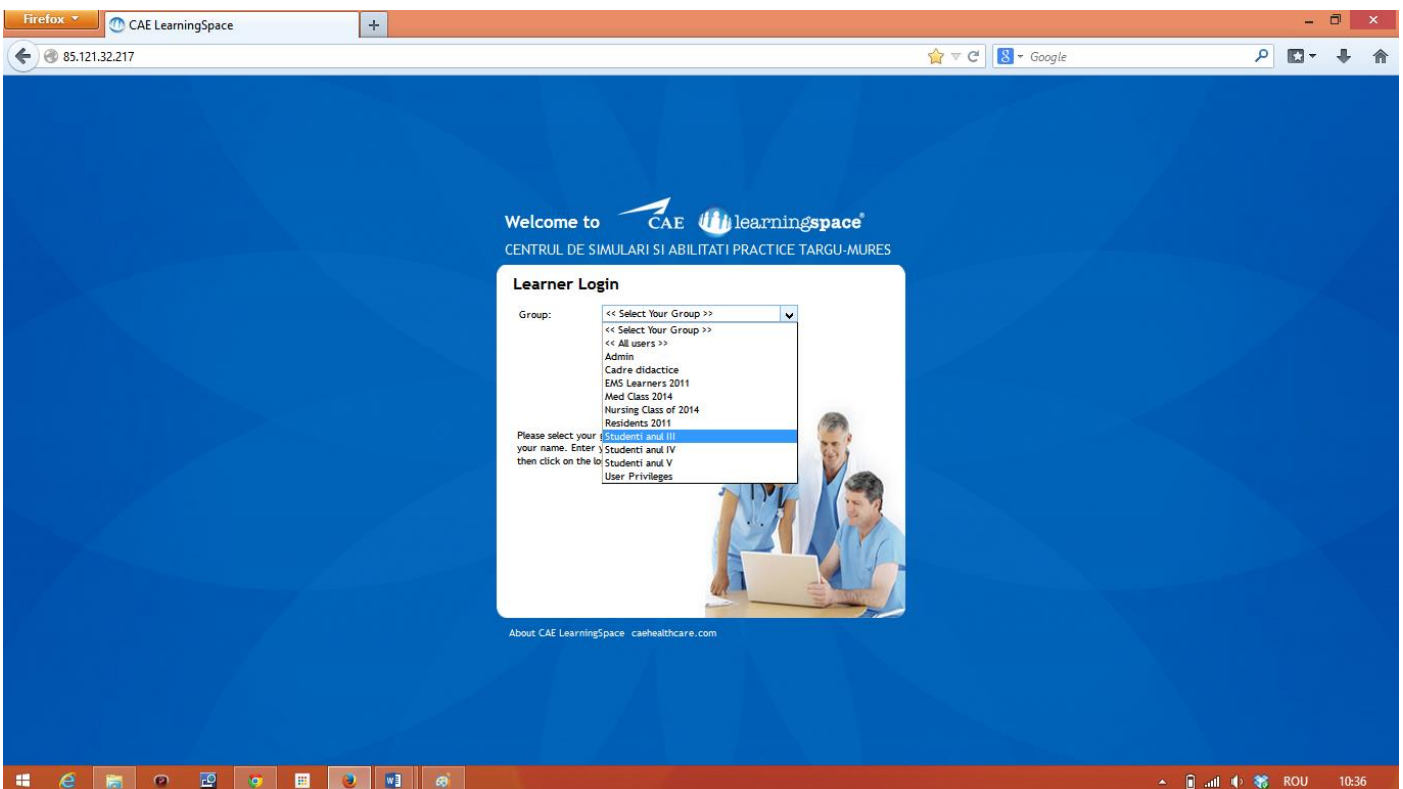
Firefox
CAE LearningSpace
+
85.121.32.217
Google

Welcome to CAE learningspace®
CENTRUL DE SIMULARI SI ABILITATI PRACTICE TARGU-MURES

Learner Login

Group: << Select Your Group >>
<< Select Your Group >>
<< All users >>
Admin
Cadre didactice
EMS Learners 2011
Med Class 2014
Nursing Class of 2014
Residents 2011
Studenti anul III
Studenti anul IV
Studenti anul V
User Privileges

Please select your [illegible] your name. Enter y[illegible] then click on the lo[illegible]

About CAE LearningSpace caehealthcare.com

ROU 10:36